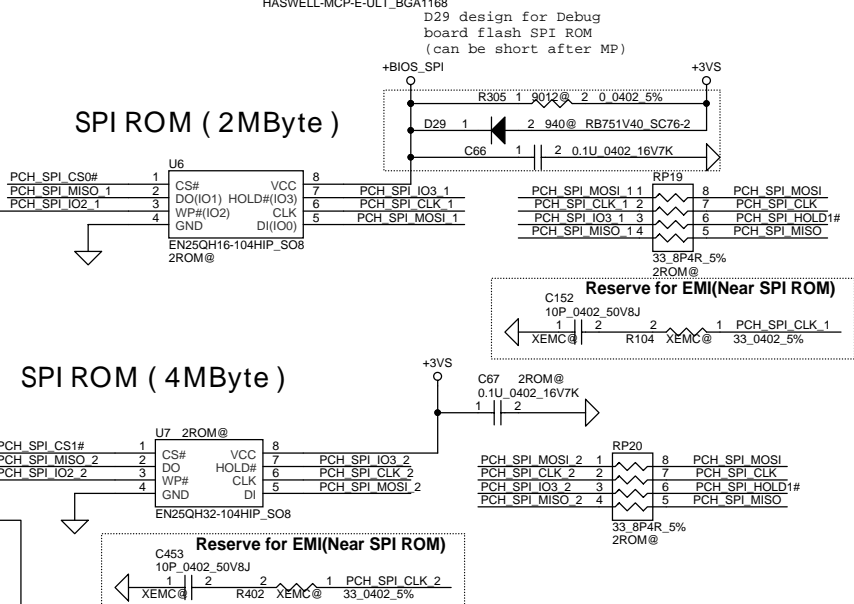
HASWELL-MCP-E-ULT_BGA1168

D29 design for Debug board flash SPI ROM (can be short after MP)

+BIOS_SPI
+3VS

R305 1 9012@ 2 0_0402_5%
D29 1 2 940@ RB751V40_SC76-2
C66 1 2 0.1U_0402_16V7K

SPI ROM ( 2MByte )

U6
PCH_SPI_CS0# 1 CS# VCC 8
PCH_SPI_MISO_1 2 DO(IO1) HOLD#(IO3) 7 PCH_SPI_IO3_1
PCH_SPI_IO2_1 3 WP#(IO2) CLK 6 PCH_SPI_CLK_1
4 GND DI(IO0) 5 PCH_SPI_MOSI_1
EN25QH16-104HIP_SO8
2ROM@

RP19
PCH_SPI_MOSI_1 1 8 PCH_SPI_MOSI
PCH_SPI_CLK_1 2 7 PCH_SPI_CLK
PCH_SPI_IO3_1 3 6 PCH_SPI_HOLD1#
PCH_SPI_MISO_1 4 5 PCH_SPI_MISO
33_8P4R_5%
2ROM@

Reserve for EMI(Near SPI ROM)
C152
10P_0402_50V8J
1 2 2 1 PCH_SPI_CLK_1
XEMC@ R104 XEMC@ 33_0402_5%

SPI ROM ( 4MByte )

+3VS
C67 2ROM@
0.1U_0402_16V7K
1 2

U7 2ROM@
PCH_SPI_CS1# 1 CS# VCC 8
PCH_SPI_MISO_2 2 DO HOLD# 7 PCH_SPI_IO3_2
PCH_SPI_IO2_2 3 WP# CLK 6 PCH_SPI_CLK_2
4 GND DI 5 PCH_SPI_MOSI_2
EN25QH32-104HIP_SO8

RP20
PCH_SPI_MOSI_2 1 8 PCH_SPI_MOSI
PCH_SPI_CLK_2 2 7 PCH_SPI_CLK
PCH_SPI_IO3_2 3 6 PCH_SPI_HOLD1#
PCH_SPI_MISO_2 4 5 PCH_SPI_MISO
33_8P4R_5%
2ROM@

Reserve for EMI(Near SPI ROM)
C453
10P_0402_50V8J
1 2 2 1 PCH_SPI_CLK_2
XEMC@ R402 XEMC@ 33_0402_5%